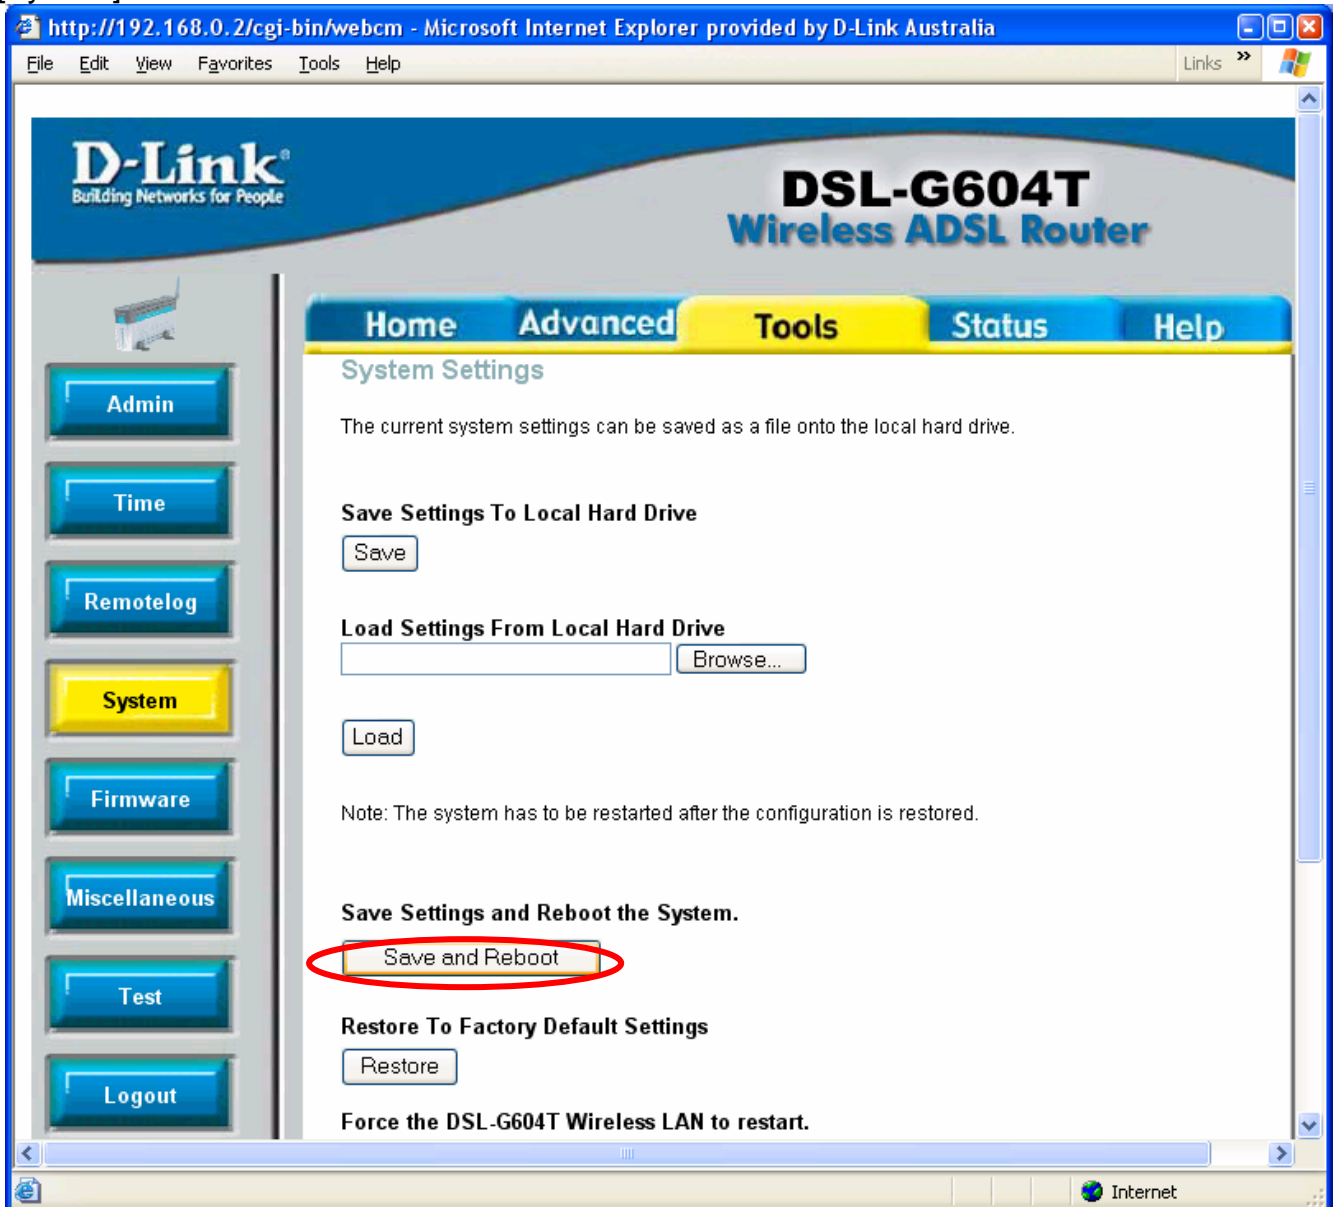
http://192.168.0.2/cgi-bin/webcm - Microsoft Internet Explorer provided by D-Link Australia

File Edit View Favorites Tools Help

Links

D-Link
Building Networks for People

DSL-G604T
Wireless ADSL Router

Admin
Time
Remotelog
System
Firmware
Miscellaneous
Test
Logout

Home Advanced Tools Status Help

System Settings

The current system settings can be saved as a file onto the local hard drive.

Save Settings To Local Hard Drive

Save

Load Settings From Local Hard Drive

Browse...

Load

Note: The system has to be restarted after the configuration is restored.

Save Settings and Reboot the System.

Save and Reboot

Restore To Factory Default Settings

Restore

Force the DSL-G604T Wireless LAN to restart.

Internet